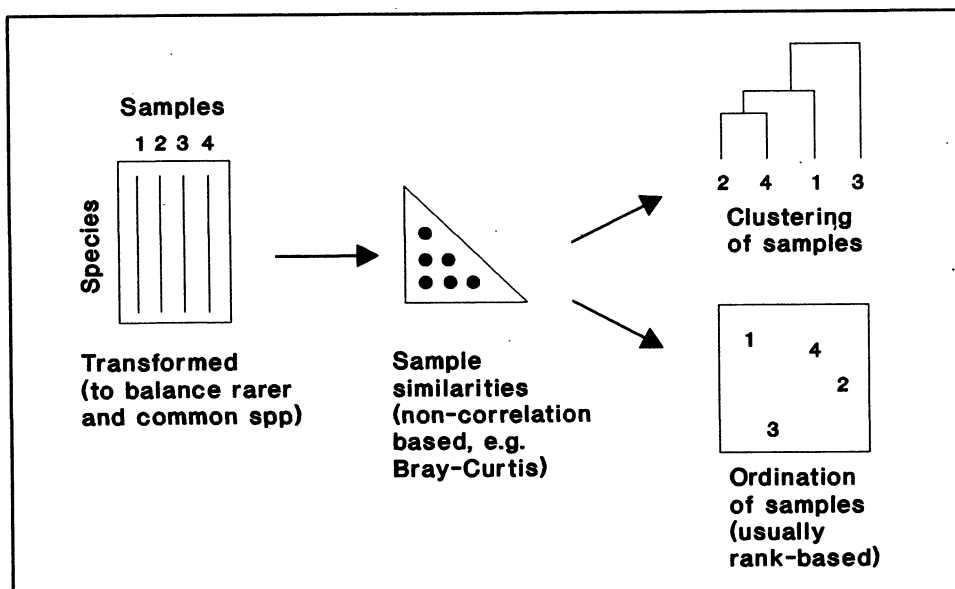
Samples
1 2 3 4

Species

Transformed (to balance rarer and common spp)

Sample similarities (non-correlation based, e.g. Bray-Curtis)

2 4 1 3
Clustering of samples

1
4
2
3

Ordination of samples (usually rank-based)